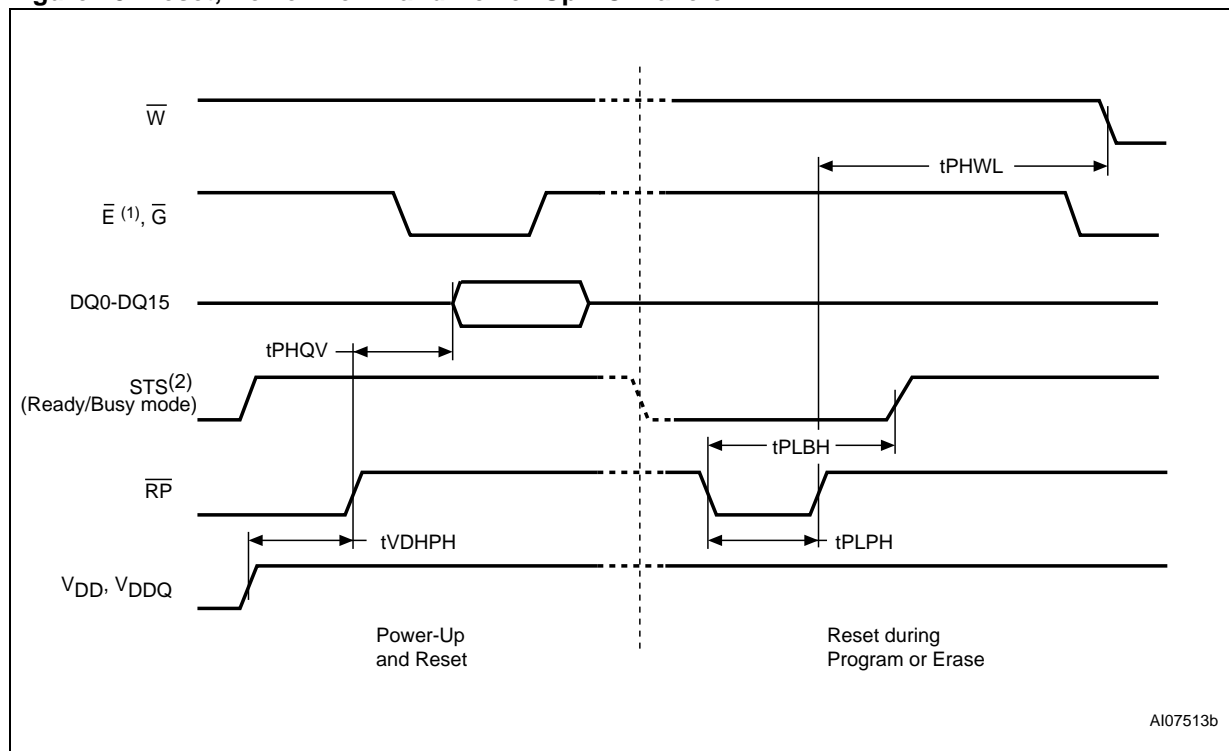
$\overline{W}$

tPHWL

$\overline{E}^{(1)}$, $\overline{G}$

DQ0-DQ15

tPHQV

STS$^{(2)}$ (Ready/Busy mode)

tPLBH

$\overline{RP}$

tVDHPH

tPLPH

$V_{DD}$, $V_{DDQ}$

Power-Up and Reset

Reset during Program or Erase

AI07513b